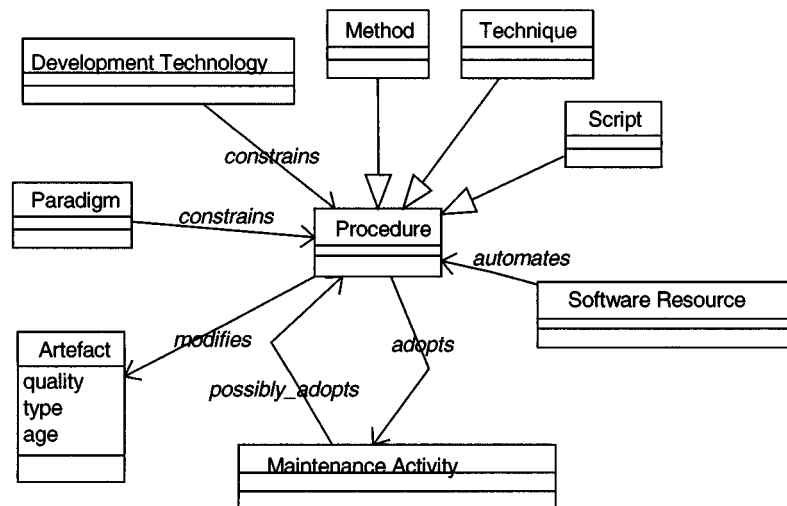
Method

Technique

Development Technology

Script

constrains

Paradigm

constrains

Procedure

automates

Software Resource

modifies

adopts

Artefact
quality
type
age

possibly_adopts

Maintenance Activity